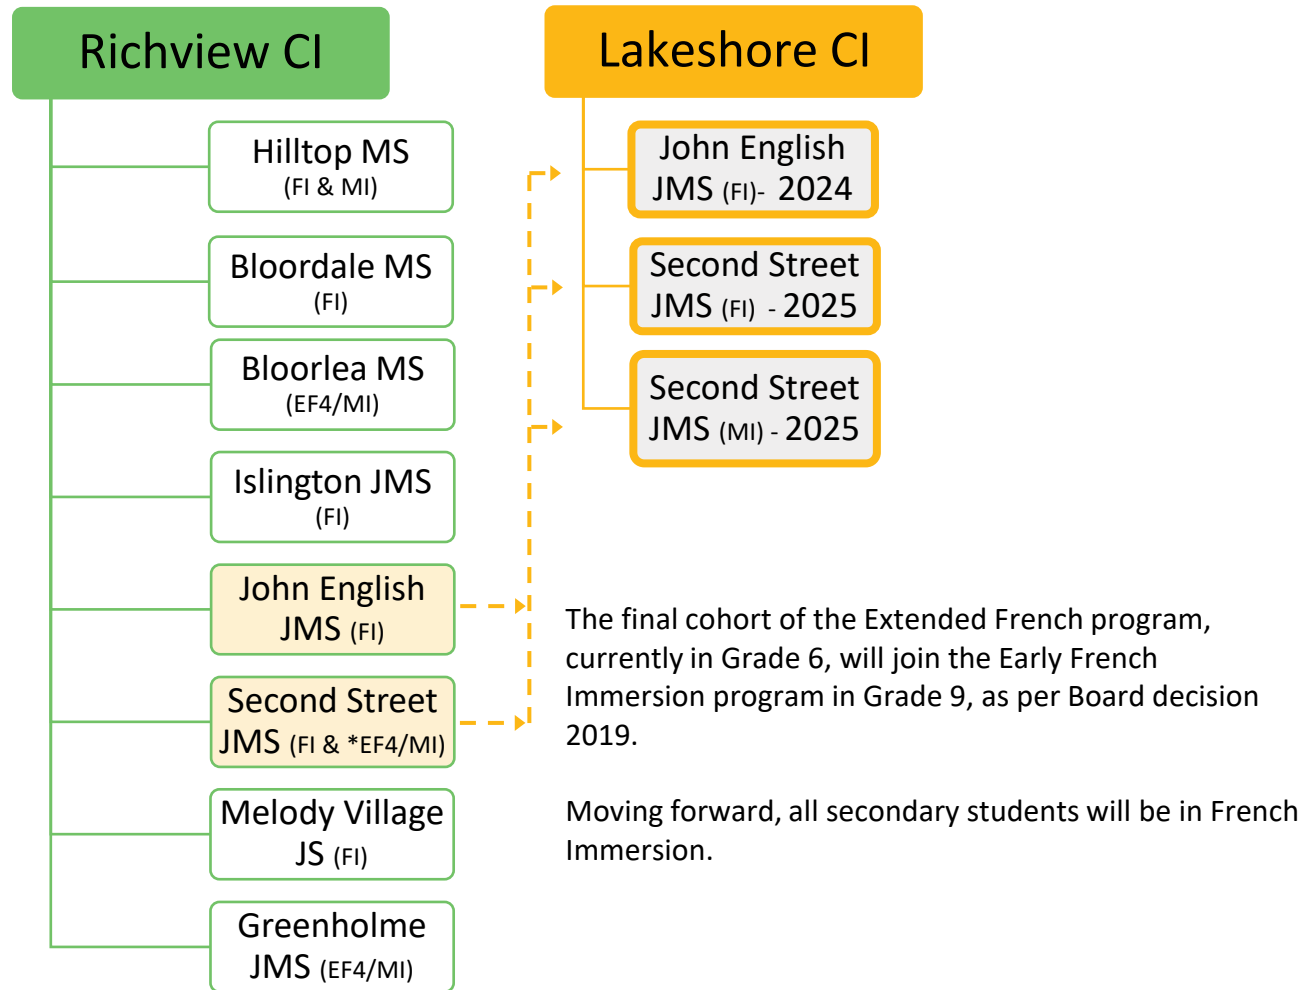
Richview CI

Hilltop MS (FI & MI)

Bloordale MS (FI)

Bloorlea MS (EF4/MI)

Islington JMS (FI)

John English JMS (FI)

Second Street JMS (FI & *EF4/MI)

Melody Village JS (FI)

Greenholme JMS (EF4/MI)

Lakeshore CI

John English JMS (FI)- 2024

Second Street JMS (FI) - 2025

Second Street JMS (MI) - 2025

The final cohort of the Extended French program, currently in Grade 6, will join the Early French Immersion program in Grade 9, as per Board decision 2019.

Moving forward, all secondary students will be in French Immersion.